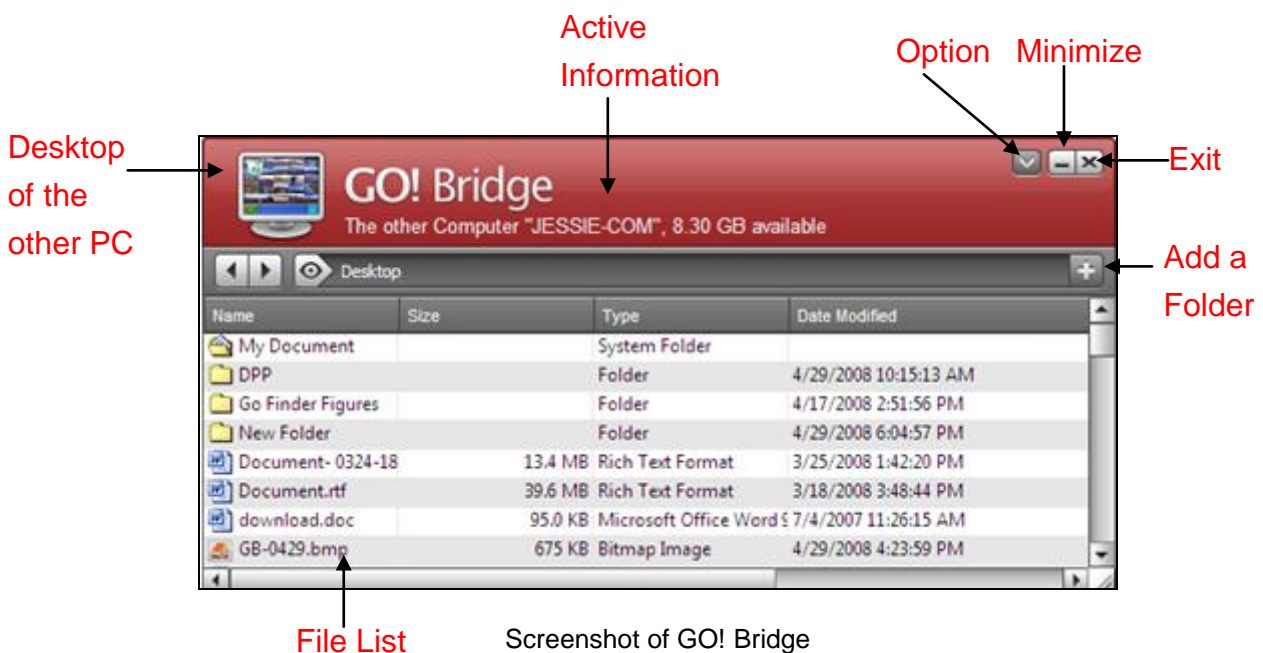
Active Information

Option

Minimize

Desktop of the other PC

GO! Bridge

The other Computer "JESSIE-COM", 8.30 GB available

Exit

Desktop

Add a Folder

| Name | Size | Type | Date Modified |
|---|---|---|---|
| My Document | | System Folder | |
| DPP | | Folder | 4/29/2008 10:15:13 AM |
| Go Finder Figures | | Folder | 4/17/2008 2:51:56 PM |
| New Folder | | Folder | 4/29/2008 6:04:57 PM |
| Document- 0324-18 | 13.4 MB | Rich Text Format | 3/25/2008 1:42:20 PM |
| Document.rtf | 39.6 MB | Rich Text Format | 3/18/2008 3:48:44 PM |
| download.doc | 95.0 KB | Microsoft Office Word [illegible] | 7/4/2007 11:26:15 AM |
| GB-0429.bmp | 675 KB | Bitmap Image | 4/29/2008 4:23:59 PM |

File List

Screenshot of GO! Bridge